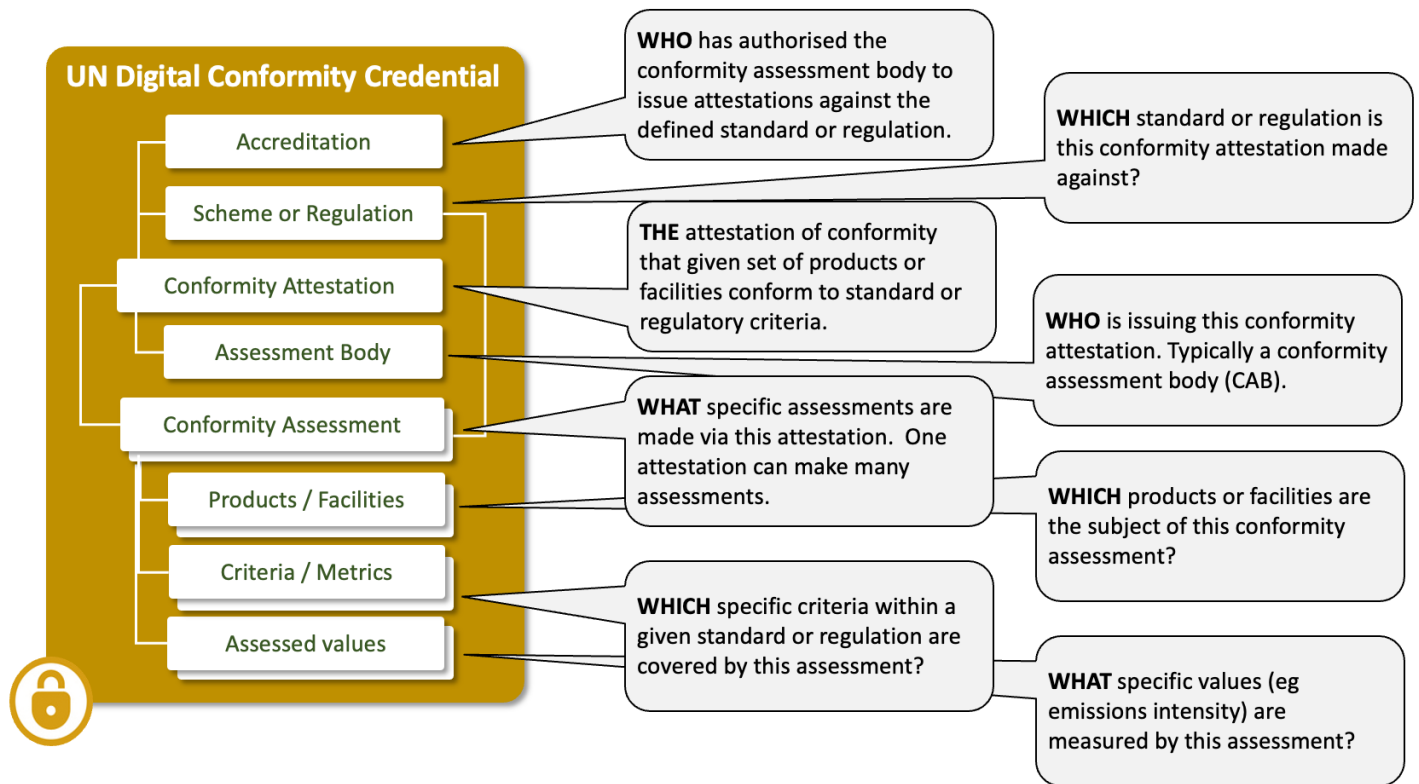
UN Digital Conformity Credential

Accreditation

Scheme or Regulation

Conformity Attestation

Assessment Body

Conformity Assessment

Products / Facilities

Criteria / Metrics

Assessed values

**WHO** has authorised the conformity assessment body to issue attestations against the defined standard or regulation.

**WHICH** standard or regulation is this conformity attestation made against?

**THE** attestation of conformity that given set of products or facilities conform to standard or regulatory criteria.

**WHO** is issuing this conformity attestation. Typically a conformity assessment body (CAB).

**WHAT** specific assessments are made via this attestation. One attestation can make many assessments.

**WHICH** products or facilities are the subject of this conformity assessment?

**WHICH** specific criteria within a given standard or regulation are covered by this assessment?

**WHAT** specific values (eg emissions intensity) are measured by this assessment?